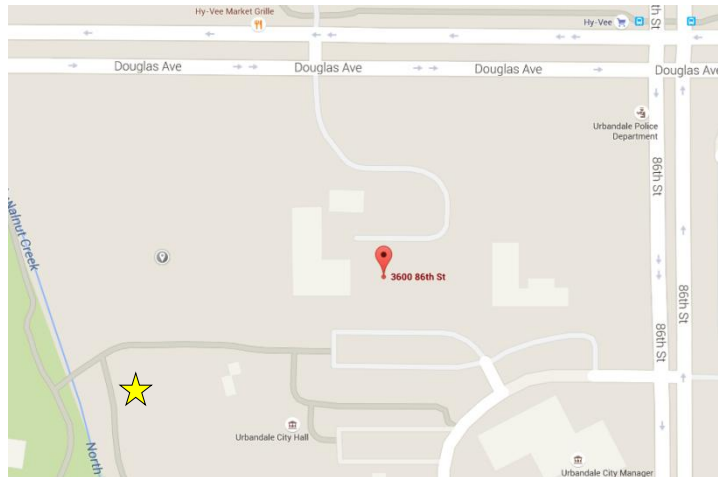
Hy-Vee Market Grille
Hy-Vee
Douglas Ave
Douglas Ave
Douglas Ave
Douglas Ave
Urbandale Police Department
86th St
Walnut Creek
3600 86th St
86th St
86th St
Urbandale City Hall
North
Urbandale City Manager